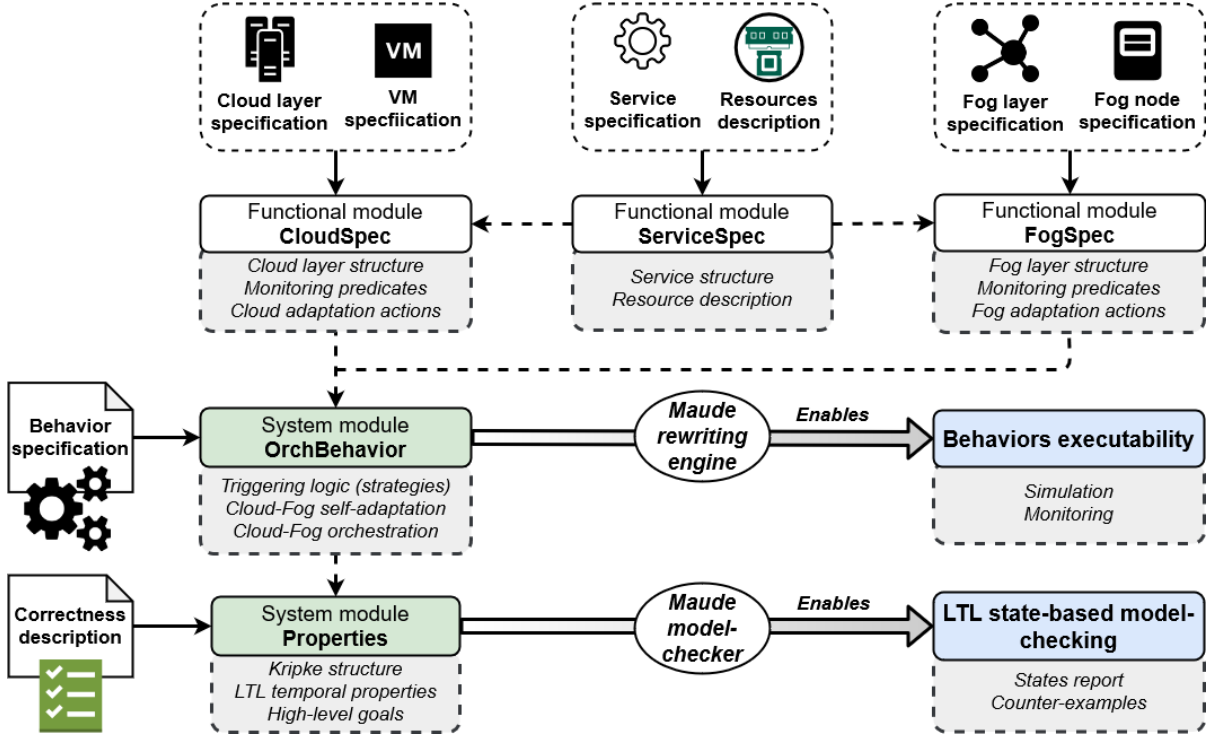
VM

Cloud layer specification

VM specfiication

Service specification

Resources description

Fog layer specification

Fog node specification

Functional module
CloudSpec

Cloud layer structure
Monitoring predicates
Cloud adaptation actions

Functional module
ServiceSpec

Service structure
Resource description

Functional module
FogSpec

Fog layer structure
Monitoring predicates
Fog adaptation actions

Behavior specification

System module
OrchBehavior

Triggering logic (strategies)
Cloud-Fog self-adaptation
Cloud-Fog orchestration

Maude rewriting engine

Enables

Behaviors executability

Simulation
Monitoring

Correctness description

System module
Properties

Kripke structure
LTL temporal properties
High-level goals

Maude model-checker

Enables

LTL state-based model-checking

States report
Counter-examples